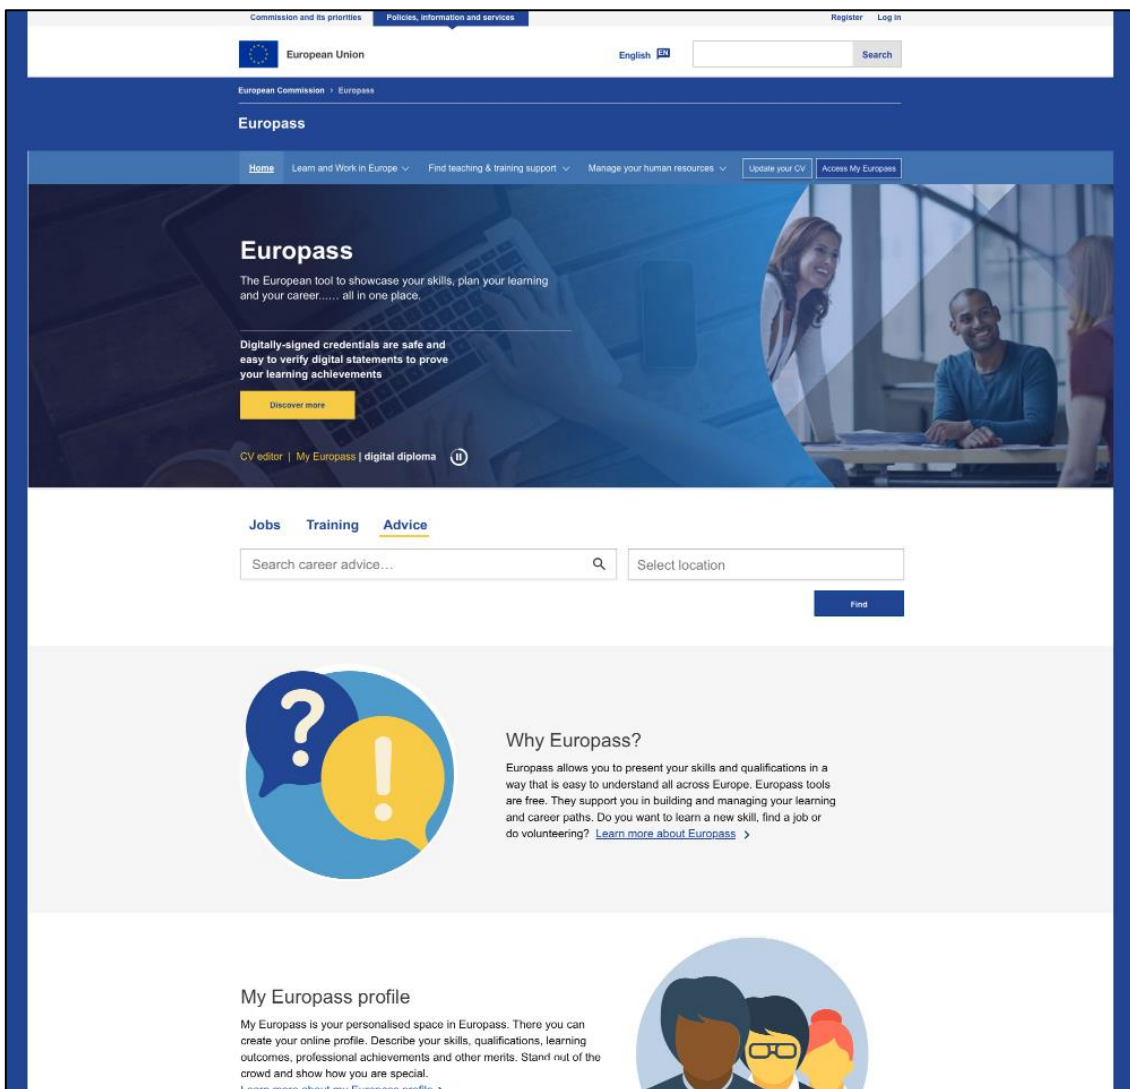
Commission and its priorities Policies, information and services Register Log in

European Union English EN Search

European Commission > Europass

Europass

Home Learn and Work in Europe Find teaching & training support Manage your human resources Update your CV Access My Europass

Europass

The European tool to showcase your skills, plan your learning and your career...... all in one place.

Digitally-signed credentials are safe and easy to verify digital statements to prove your learning achievements

Discover more

CV editor | My Europass | digital diploma

Jobs Training Advice

Search career advice...

Select location

Find

Why Europass?

Europass allows you to present your skills and qualifications in a way that is easy to understand all across Europe. Europass tools are free. They support you in building and managing your learning and career paths. Do you want to learn a new skill, find a job or do volunteering? Learn more about Europass >

My Europass profile

My Europass is your personalised space in Europass. There you can create your online profile. Describe your skills, qualifications, learning outcomes, professional achievements and other merits. Stand out of the crowd and show how you are special.

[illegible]